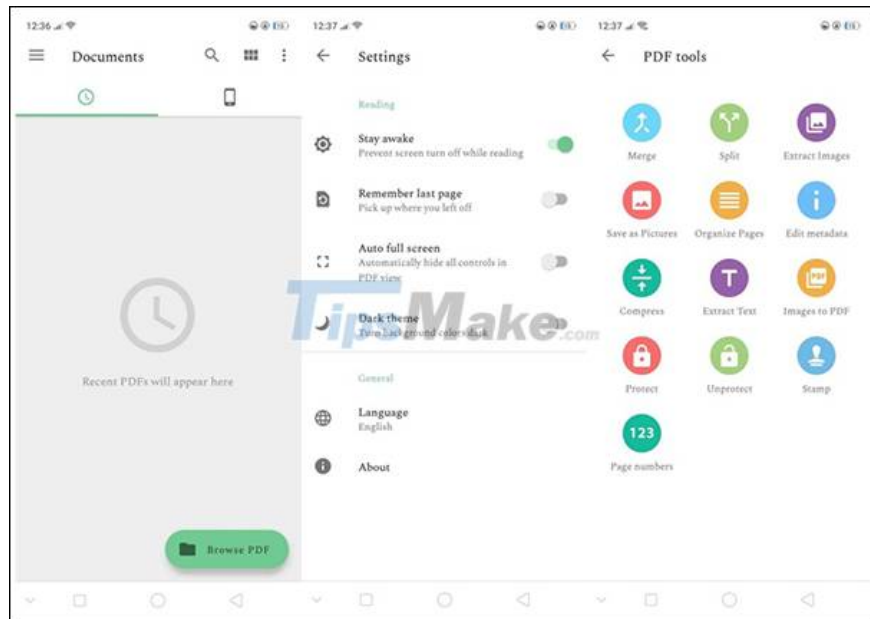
12:36

Documents

Recent PDFs will appear here

Browse PDF

12:37

Settings

Reading

Stay awake
Prevent screen turn off while reading

Remember last page
Pick up where you left off

Auto full screen
Automatically hide all controls in PDF view

Dark theme
Turn background colors dark

General

Language
English

About

12:37

PDF tools

Merge

Split

Extract Images

Save as Pictures

Organize Pages

Edit metadata

Compress

Extract Text

Images to PDF

Protect

Unprotect

Stamp

123

Page numbers

TipsMake.com